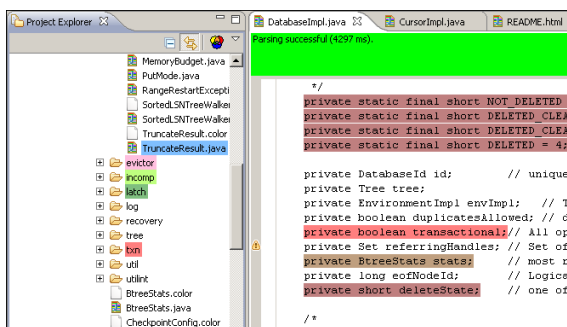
Project Explorer ☒

MemoryBudget.java
PutMode.java
RangeRestartExcepti
SortedLSNTreeWalker
SortedLSNTreeWalker
TruncateResult.color
TruncateResult.java
evictor
incomp
latch
log
recovery
tree
txn
util
utilint
BtreeStats.color
BtreeStats.java
CheckpointConfig.color

DatabaseImpl.java ☒
CursorImpl.java
README.html

Parsing successful (4297 ms).

*/
private static final short NOT_DELETED
private static final short DELETED_CLEA
private static final short DELETED_CLEA
private static final short DELETED = 4;

private DatabaseId id; // unique
private Tree tree;
private EnvironmentImpl envImpl; // T
private boolean duplicatesAllowed; // d
private boolean transactional;// All op
private Set referringHandles; // Set of
private BtreeStats stats; // most r
private long eofNodeId; // Logica
private short deleteState; // one of

/*